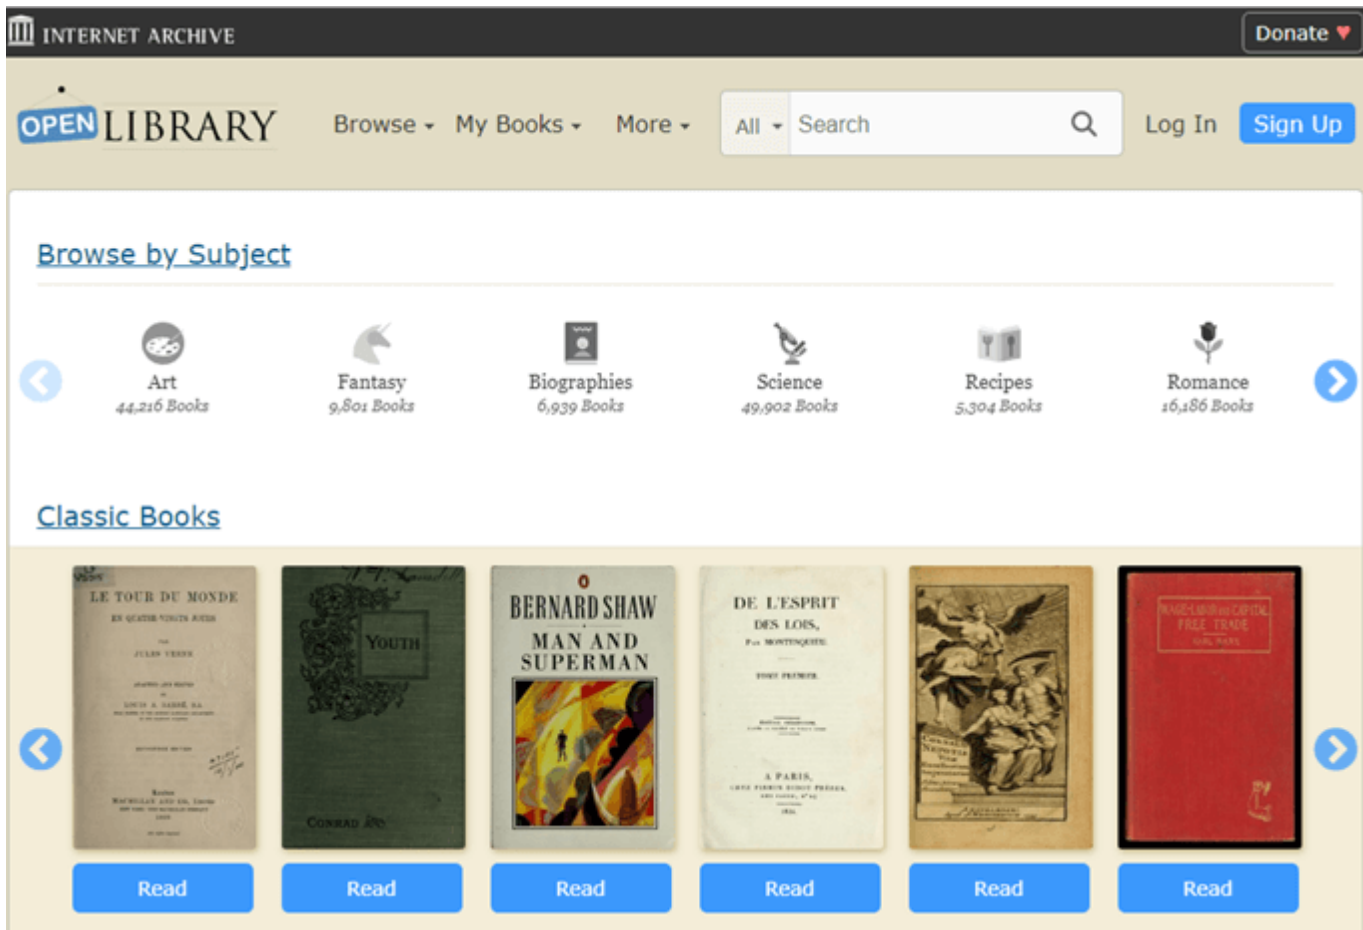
INTERNET ARCHIVE

Donate ♥

OPEN LIBRARY

Browse ▾ My Books ▾ More ▾

All ▾ Search

Log In Sign Up

Browse by Subject

Art
44,216 Books

Fantasy
9,801 Books

Biographies
6,939 Books

Science
49,902 Books

Recipes
5,304 Books

Romance
16,186 Books

Classic Books

LE TOUR DU MONDE
EN QUATRE-VINGTS JOURS
JULES VERNE

YOUTH
CONRAD

BERNARD SHAW
MAN AND SUPERMAN

DE L'ESPRIT DES LOIS,
A PARIS,

WAGE-LABOR and CAPITAL
FREE TRADE
KARL MARX

Read

Read

Read

Read

Read

Read